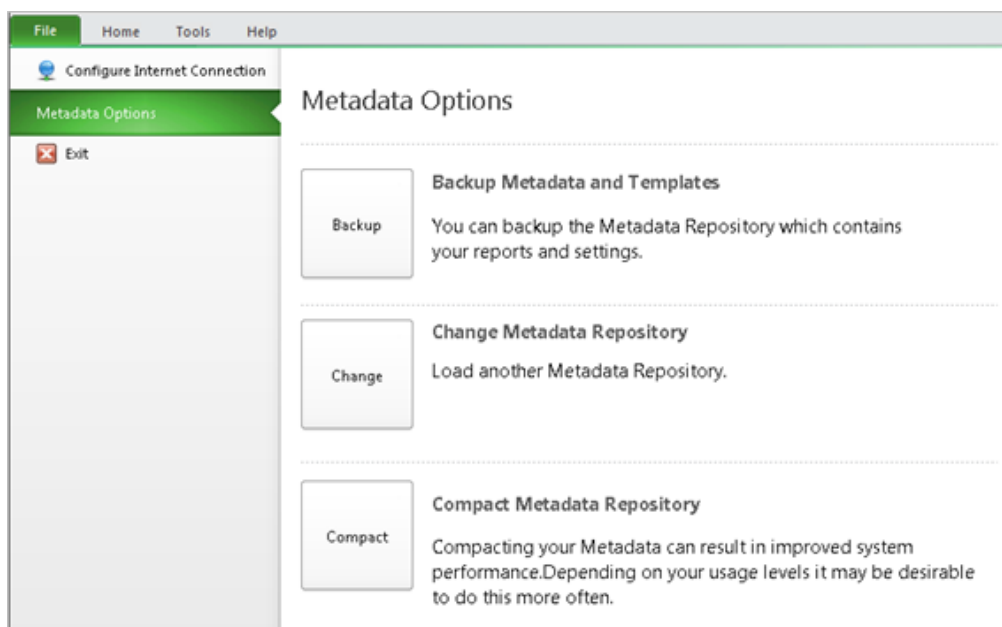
File Home Tools Help

Configure Internet Connection

Metadata Options

Exit

Metadata Options

Backup

Backup Metadata and Templates

You can backup the Metadata Repository which contains your reports and settings.

Change

Change Metadata Repository

Load another Metadata Repository.

Compact

Compact Metadata Repository

Compacting your Metadata can result in improved system performance.Depending on your usage levels it may be desirable to do this more often.